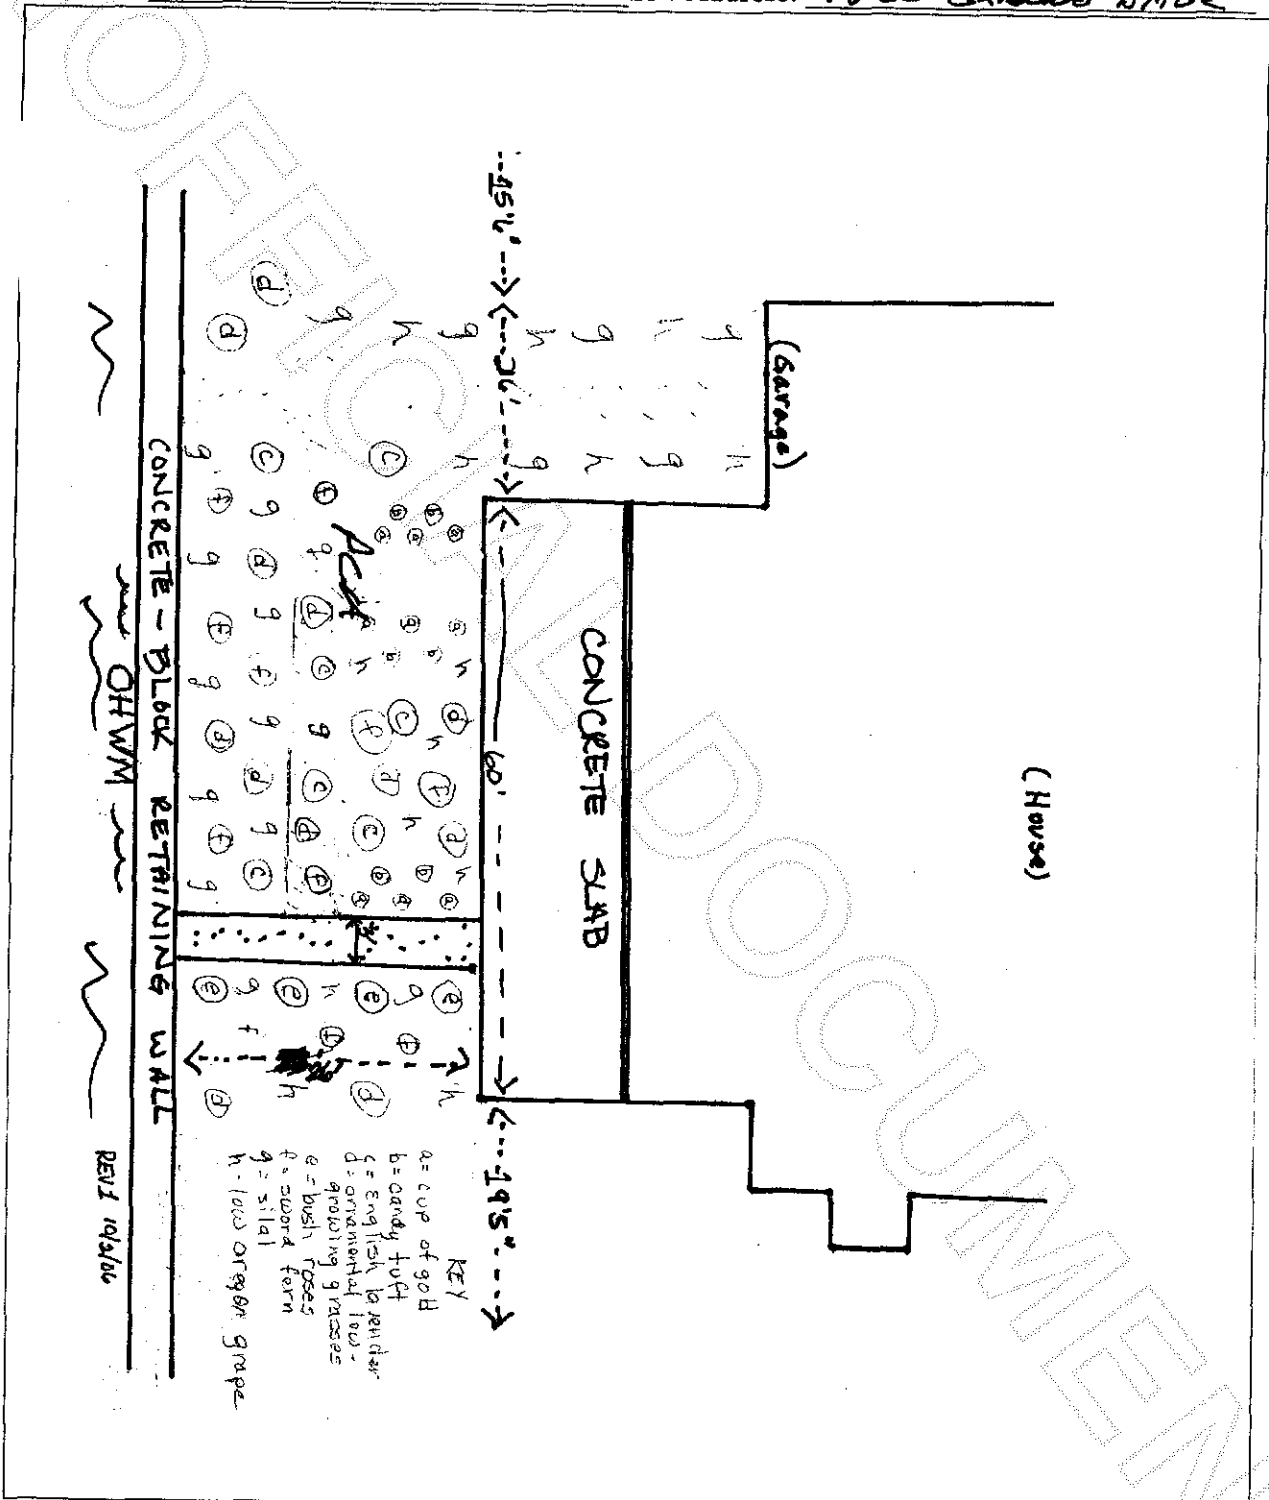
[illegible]

(Garage)

(House)

CONCRETE SLAB

15'2"

36'

60'

19'5"

CONCRETE - BLOCK RETAINING WALL

OHWM

KEY
a= cup of gold
b= candy tuft
c= English lavender
d= ornamental low-growing grasses
e= bush roses
f= sword fern
g= silal
h= low oregon grape

REV1 10/3/06

OFFICIAL DOCUMENT